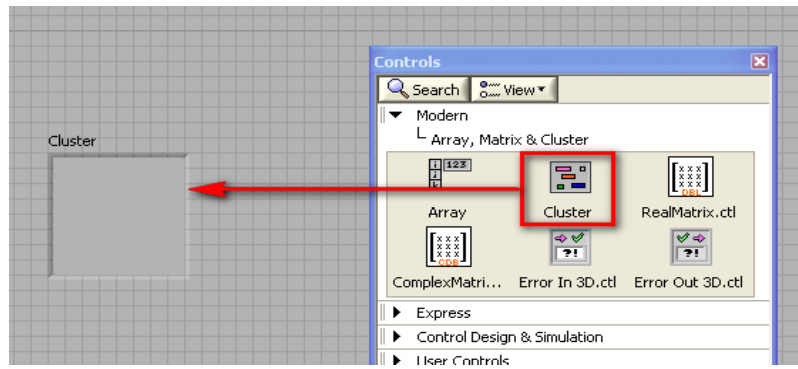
Cluster

Controls

Search

View

Modern

Array, Matrix & Cluster

123

Array

Cluster

RealMatrix.ctl

ComplexMatri...

Error In 3D.ctl

Error Out 3D.ctl

Express

Control Design & Simulation

User Controls